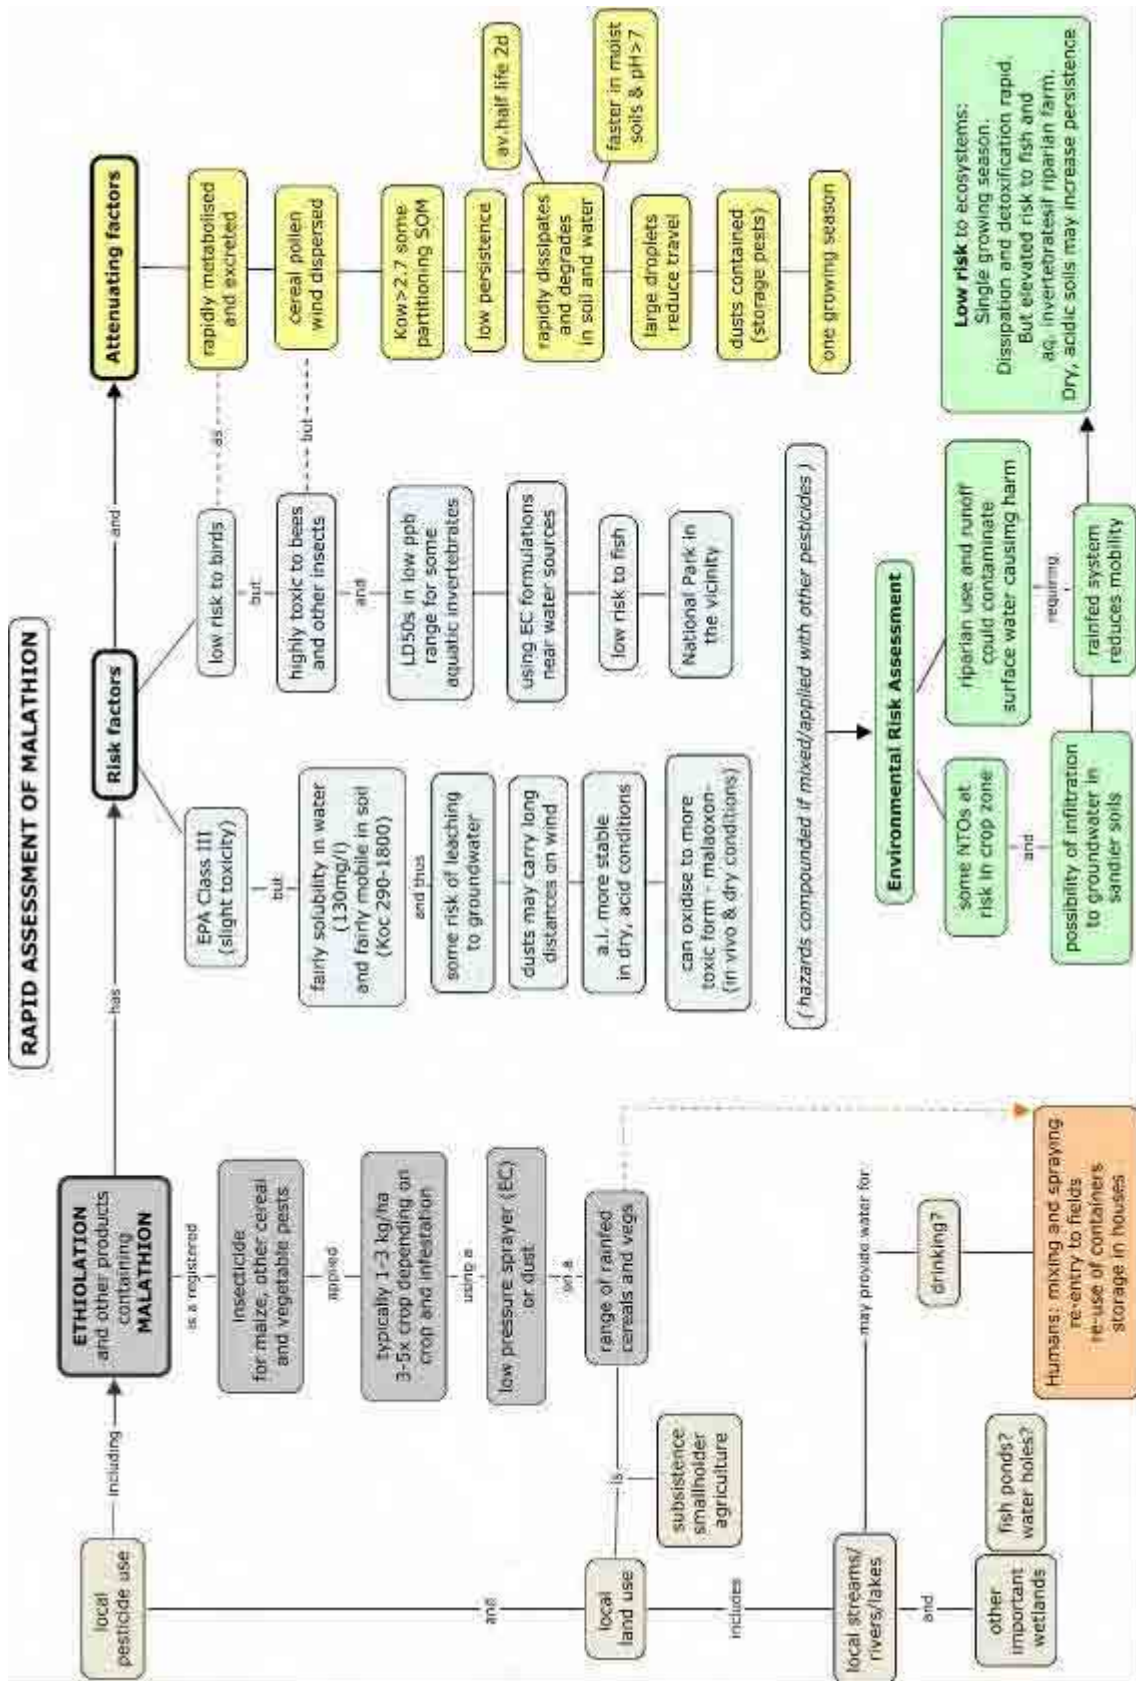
RAPID ASSESSMENT OF MALATHION

local pesticide use

including

ETHIOLATION and other products containing MALATHION

has

Risk factors

and

Attenuating factors

is a registered

insecticide for maize, other cereal and vegetable pests

applied

typically 1-3 kg/ha 3-5x crop depending on crop and infestation

using a

low pressure sprayer (EC) or dust

on a

range of rainfed cereals and vegs

and

local land use

is

subsistence smallholder agriculture

includes

local streams/ rivers/lakes

may provide water for

drinking?

Humans: mixing and spraying re-entry to fields re-use of containers storage in houses

and

other important wetlands

fish ponds? water holes?

EPA Class III (slight toxicity)

but

fairly solubility in water (130mg/l) and fairly mobile in soil (Koc 290-1800)

and thus

some risk of leaching to groundwater

dusts may carry long distances on wind

a.i. more stable in dry, acid conditions

can oxidise to more toxic form - malaoxon- (in vivo & dry conditions)

low risk to birds

but

highly toxic to bees and other insects

and

LD50s in low ppb range for some aquatic invertebrates

using EC formulations near water sources

low risk to fish

National Park in the vicinity

as

but

rapidly metabolised and excreted

cereal pollen wind dispersed

Kow>2.7 some partitioning SOM

low persistence

rapidly dissipates and degrades in soil and water

av.half life 2d

faster in moist soils & pH>7

large droplets reduce travel

dusts contained (storage pests)

one growing season

( hazards compounded if mixed/applied with other pesticides )

Environmental Risk Assessment

some NTOs at risk in crop zone

and

possibility of infiltration to groundwater in sandier soils

riparian use and runoff could contaminate surface water causimg harm

requiring

rainfed system reduces mobility

Low risk to ecosystems: Single growing season. Dissipation and detoxification rapid. But elevated risk to fish and aq. invertebratesif riparian farm. Dry, acidic soils may increase persistence